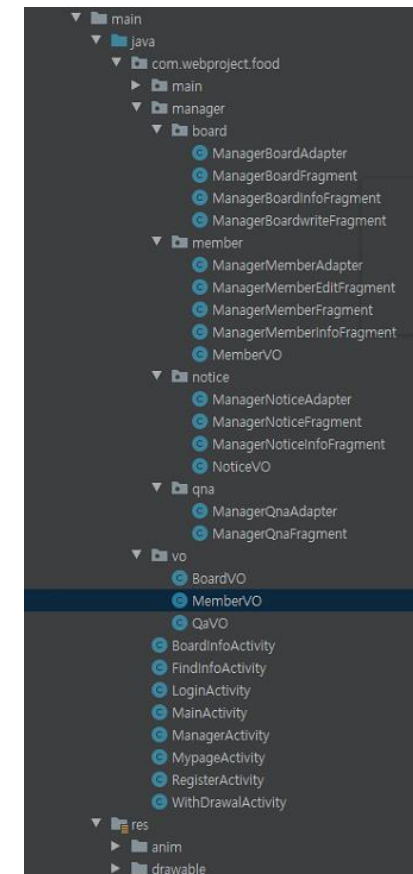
main
java
com.webproject.food
main
manager
board
ManagerBoardAdapter
ManagerBoardFragment
ManagerBoardInfoFragment
ManagerBoardwriteFragment
member
ManagerMemberAdapter
ManagerMemberEditFragment
ManagerMemberFragment
ManagerMemberInfoFragment
MemberVO
notice
ManagerNoticeAdapter
ManagerNoticeFragment
ManagerNoticeInfoFragment
NoticeVO
qna
ManagerQnaAdapter
ManagerQnaFragment
vo
BoardVO
MemberVO
QaVO
BoardInfoActivity
FindInfoActivity
LoginActivity
MainActivity
ManagerActivity
MypageActivity
RegisterActivity
WithDrawalActivity
res
anim
drawable